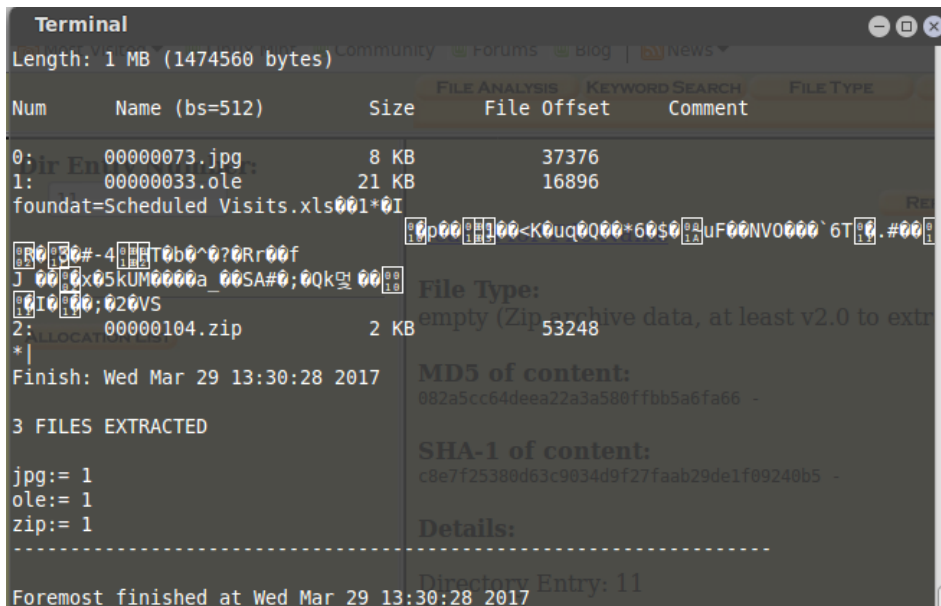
Terminal

Length: 1 MB (1474560 bytes)

| Num | Name (bs=512) | Size | File Offset | Comment |
|---|---|---|---|---|
| 0: | 00000073.jpg | 8 KB | 37376 | |
| 1: | 00000033.ole | 21 KB | 16896 | |

foundat=Scheduled Visits.xls��1*�I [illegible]

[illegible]

2: 00000104.zip 2 KB 53248

*|

Finish: Wed Mar 29 13:30:28 2017

3 FILES EXTRACTED

jpg:= 1
ole:= 1
zip:= 1

------------------------------------------------------------

Foremost finished at Wed Mar 29 13:30:28 2017

Community Forums Blog News
FILE ANALYSIS KEYWORD SEARCH FILE TYPE

Dir En

ALLOCATION LIST

File Type:
empty (Zip archive data, at least v2.0 to extr

MD5 of content:
082a5cc64deea22a3a580ffbb5a6fa66 -

SHA-1 of content:
c8e7f25380d63c9034d9f27faab29de1f09240b5 -

Details:

Directory Entry: 11